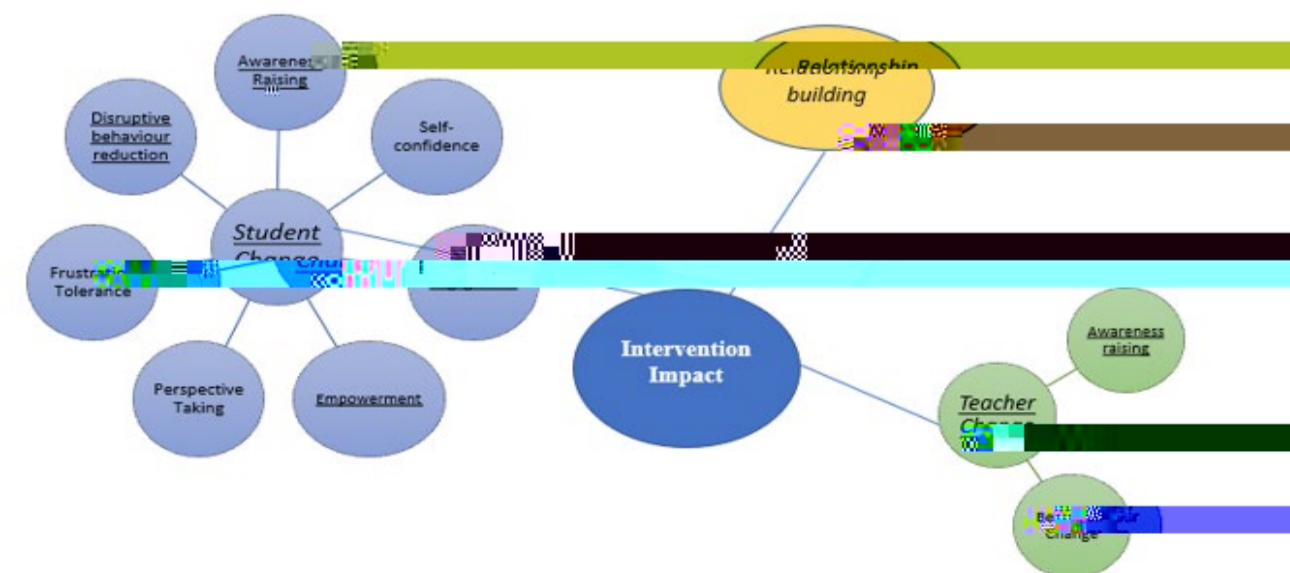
Awareness Raising

Disruptive behaviour reduction

Self-confidence

Student Change

Frustration Tolerance

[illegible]

Perspective Taking

Empowerment

Relationship building

Intervention Impact

Awareness raising

Teacher Change

Behaviour Change